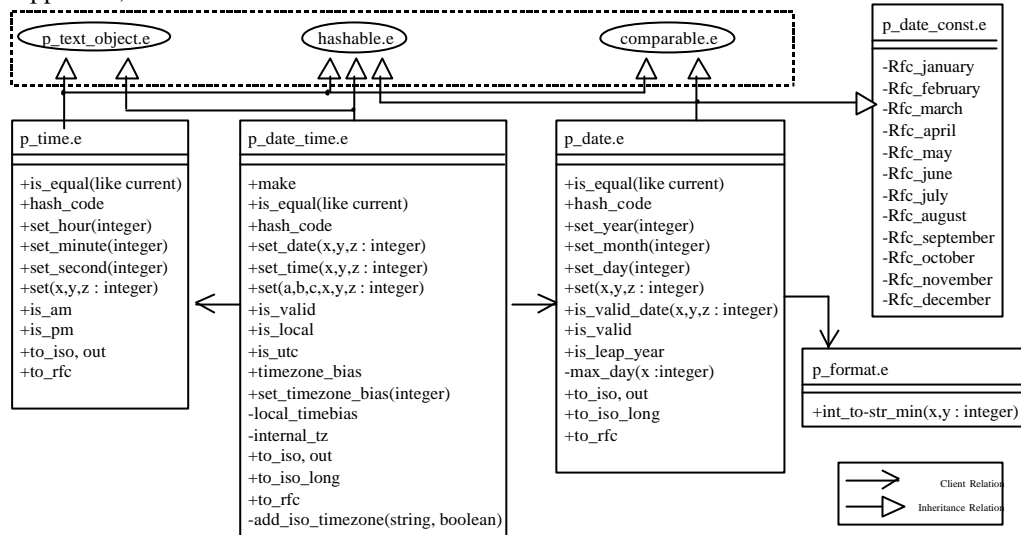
p_text_object.e

hashable.e

comparable.e

p_date_const.e

-Rfc_january
-Rfc_february
-Rfc_march
-Rfc_april
-Rfc_may
-Rfc_june
-Rfc_july
-Rfc_august
-Rfc_september
-Rfc_october
-Rfc_november
-Rfc_december

p_time.e

+is_equal(like current)
+hash_code
+set_hour(integer)
+set_minute(integer)
+set_second(integer)
+set(x,y,z : integer)
+is_am
+is_pm
+to_iso, out
+to_rfc

p_date_time.e

+make
+is_equal(like current)
+hash_code
+set_date(x,y,z : integer)
+set_time(x,y,z : integer)
+set(a,b,c,x,y,z : integer)
+is_valid
+is_local
+is_utc
+timezone_bias
+set_timezone_bias(integer)
-local_timebias
-internal_tz
+to_iso, out
+to_iso_long
+to_rfc
-add_iso_timezone(string, boolean)

p_date.e

+is_equal(like current)
+hash_code
+set_year(integer)
+set_month(integer)
+set_day(integer)
+set(x,y,z : integer)
+is_valid_date(x,y,z : integer)
+is_valid
+is_leap_year
-max_day(x :integer)
+to_iso, out
+to_iso_long
+to_rfc

p_format.e

+int_to-str_min(x,y : integer)

Client Relation
Inheritance Relation